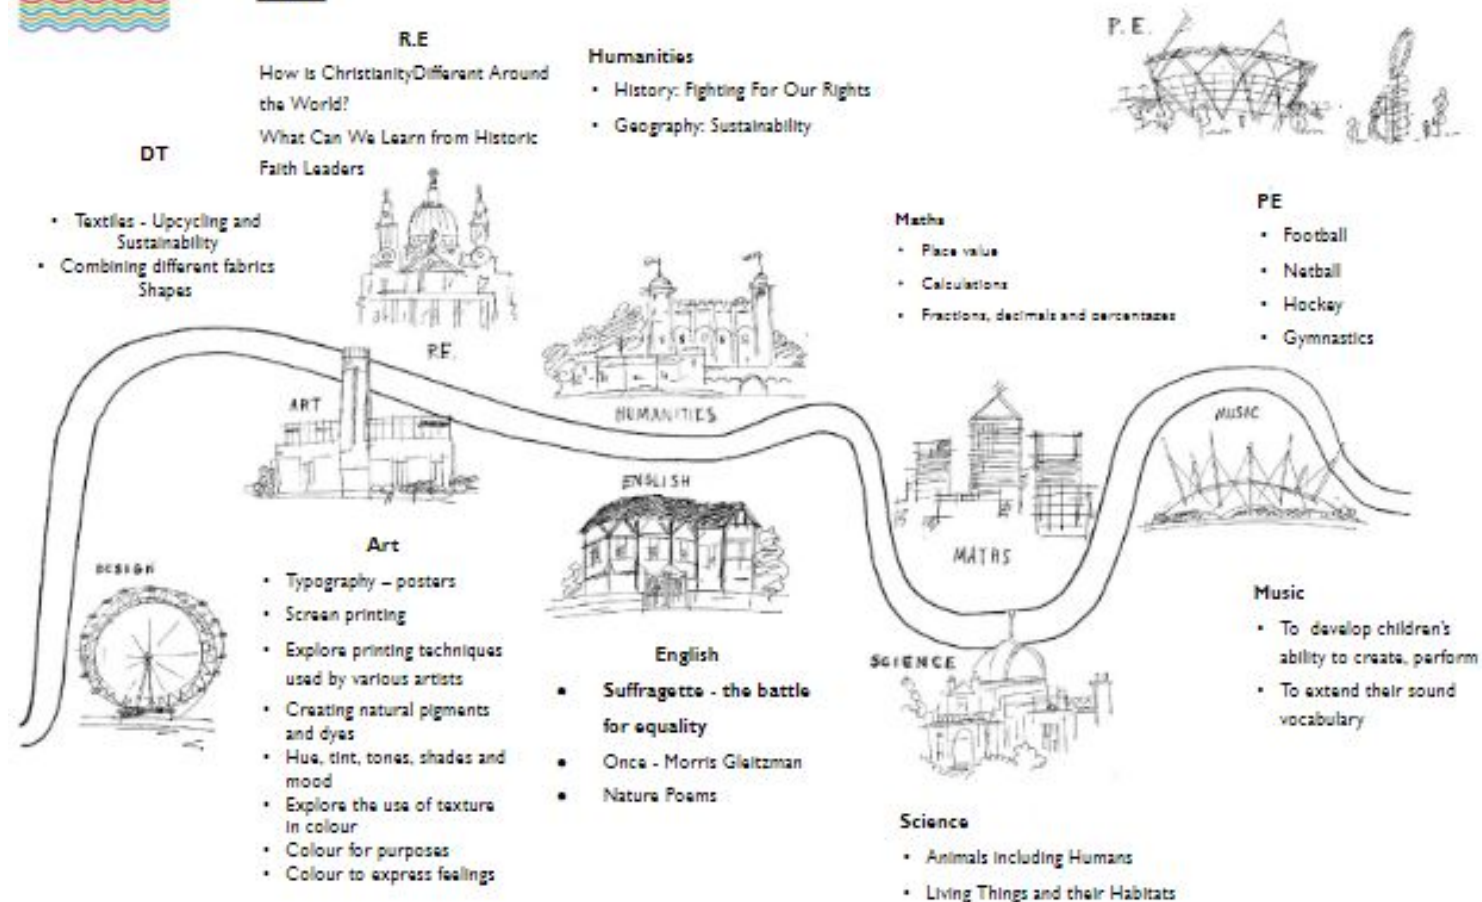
R.E

How is ChristianityDifferent Around the World?

What Can We Learn from Historic Faith Leaders

Humanities

- History: Fighting For Our Rights
- Geography: Sustainability

P.E.

DT

- Textiles - Upcycling and Sustainability
- Combining different fabrics Shapes

Maths

- Place value
- Calculations
- Fractions, decimals and percentages

PE

- Football
- Netball
- Hockey
- Gymnastics

P.E.

ART

HUMANITIES

MUSIC

ENGLISH

MATHS

DESIGN

Art

- Typography – posters
- Screen printing
- Explore printing techniques used by various artists
- Creating natural pigments and dyes
- Hue, tint, tones, shades and mood
- Explore the use of texture in colour
- Colour for purposes
- Colour to express feelings

English

- Suffragette - the battle for equality
- Once - Morris Gleitzman
- Nature Poems

SCIENCE

Music

- To develop children's ability to create, perform
- To extend their sound vocabulary

Science

- Animals including Humans
- Living Things and their Habitats